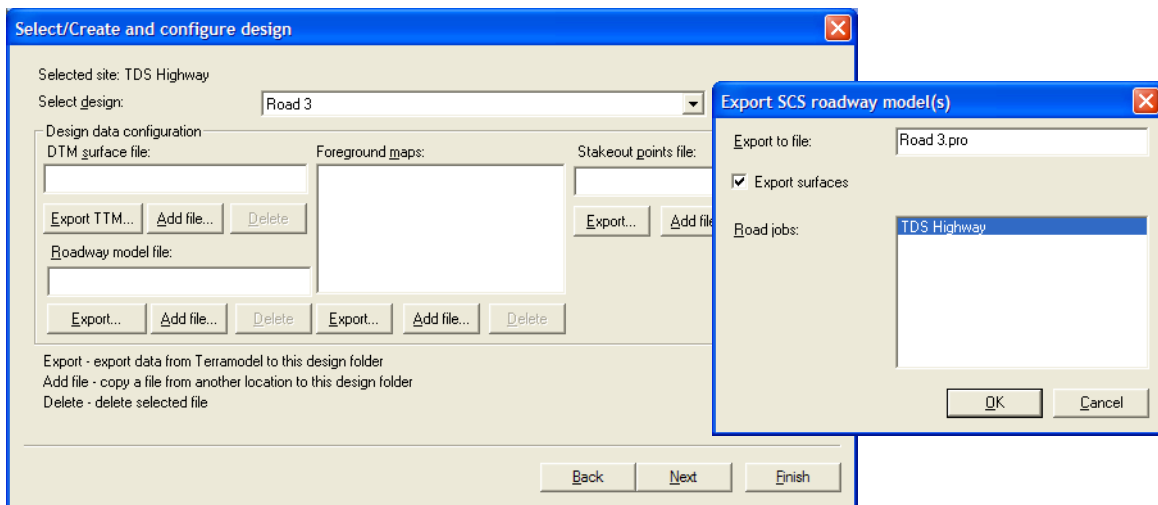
Select/Create and configure design

Selected site: TDS Highway

Select design: Road 3

Design data configuration

DTM surface file:

Export TTM... Add file... Delete

Roadway model file:

Export... Add file... Delete

Foreground maps:

Export... Add file... Delete

Stakeout points file:

Export... Add file

Export - export data from Terramodel to this design folder
Add file - copy a file from another location to this design folder
Delete - delete selected file

Back Next Finish

Export SCS roadway model(s)

Export to file: Road 3.pro

Export surfaces

Road jobs: TDS Highway

OK Cancel